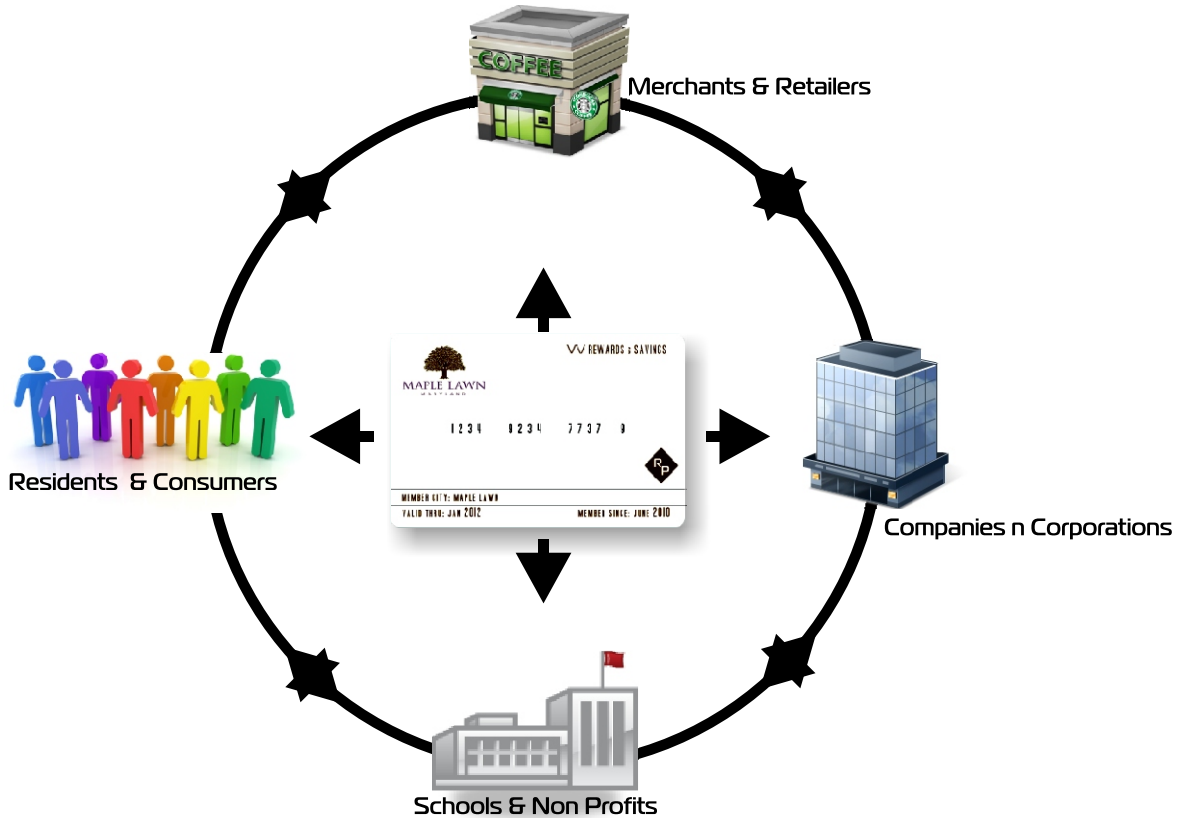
COFFEE

Merchants & Retailers

Residents & Consumers

MAPLE LAWN
MARYLAND

REWARDS & SAVINGS

1234 0234 7737 0

RP

MEMBER CITY: MAPLE LAWN
VALID THRU: JAN 2012
MEMBER SINCE: JUNE 2010

Companies n Corporations

Schools & Non Profits